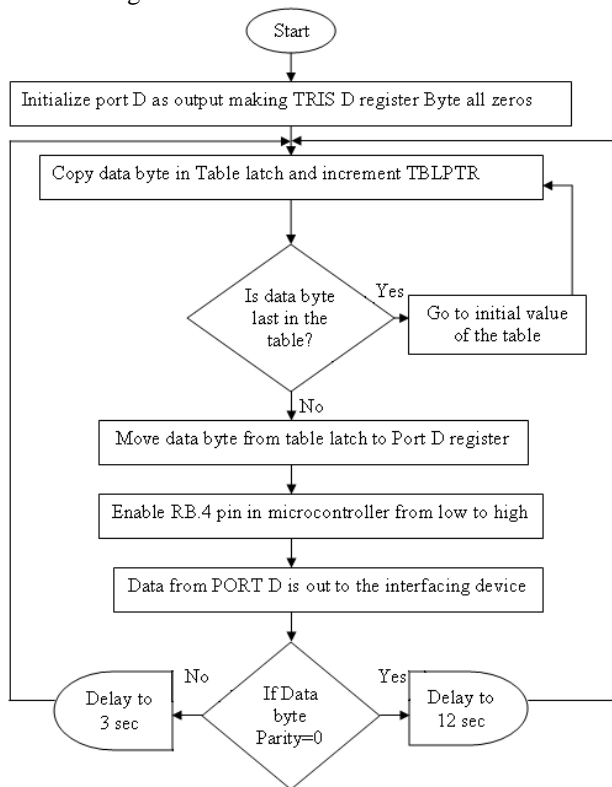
Start

Initialize port D as output making TRIS D register Byte all zeros

Copy data byte in Table latch and increment TBLPTR

Is data byte last in the table?

Yes

Go to initial value of the table

No

Move data byte from table latch to Port D register

Enable RB.4 pin in microcontroller from low to high

Data from PORT D is out to the interfacing device

No

If Data byte Parity=0

Yes

Delay to 3 sec

Delay to 12 sec